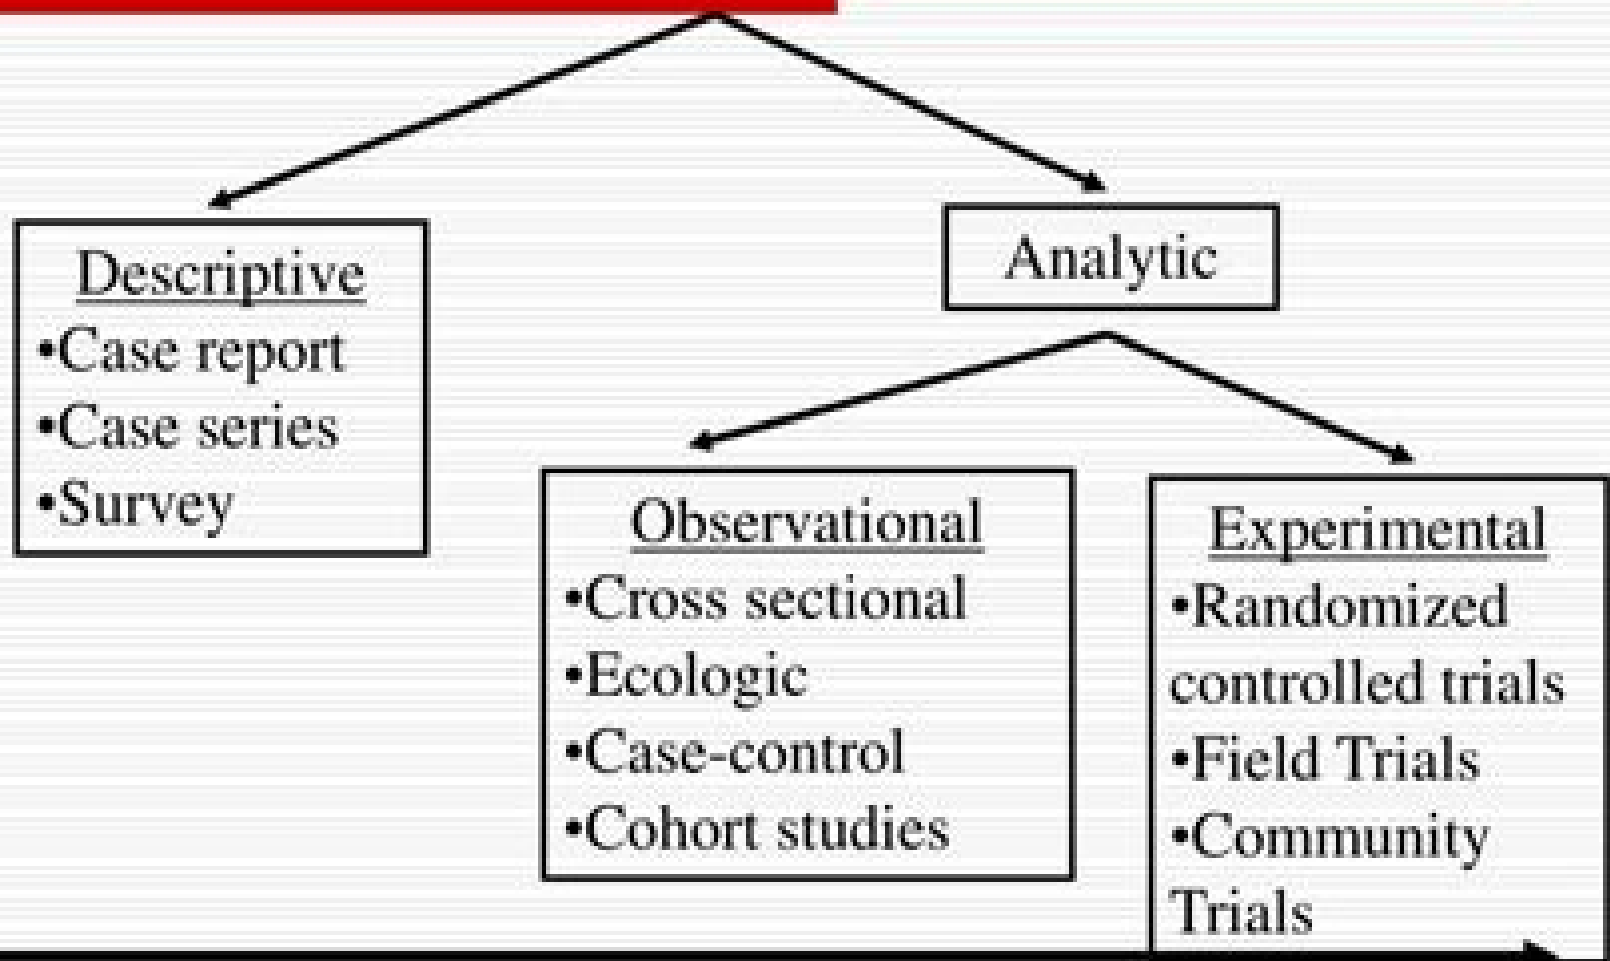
Descriptive
•Case report
•Case series
•Survey

Analytic

Observational
•Cross sectional
•Ecologic
•Case-control
•Cohort studies

Experimental
•Randomized controlled trials
•Field Trials
•Community Trials